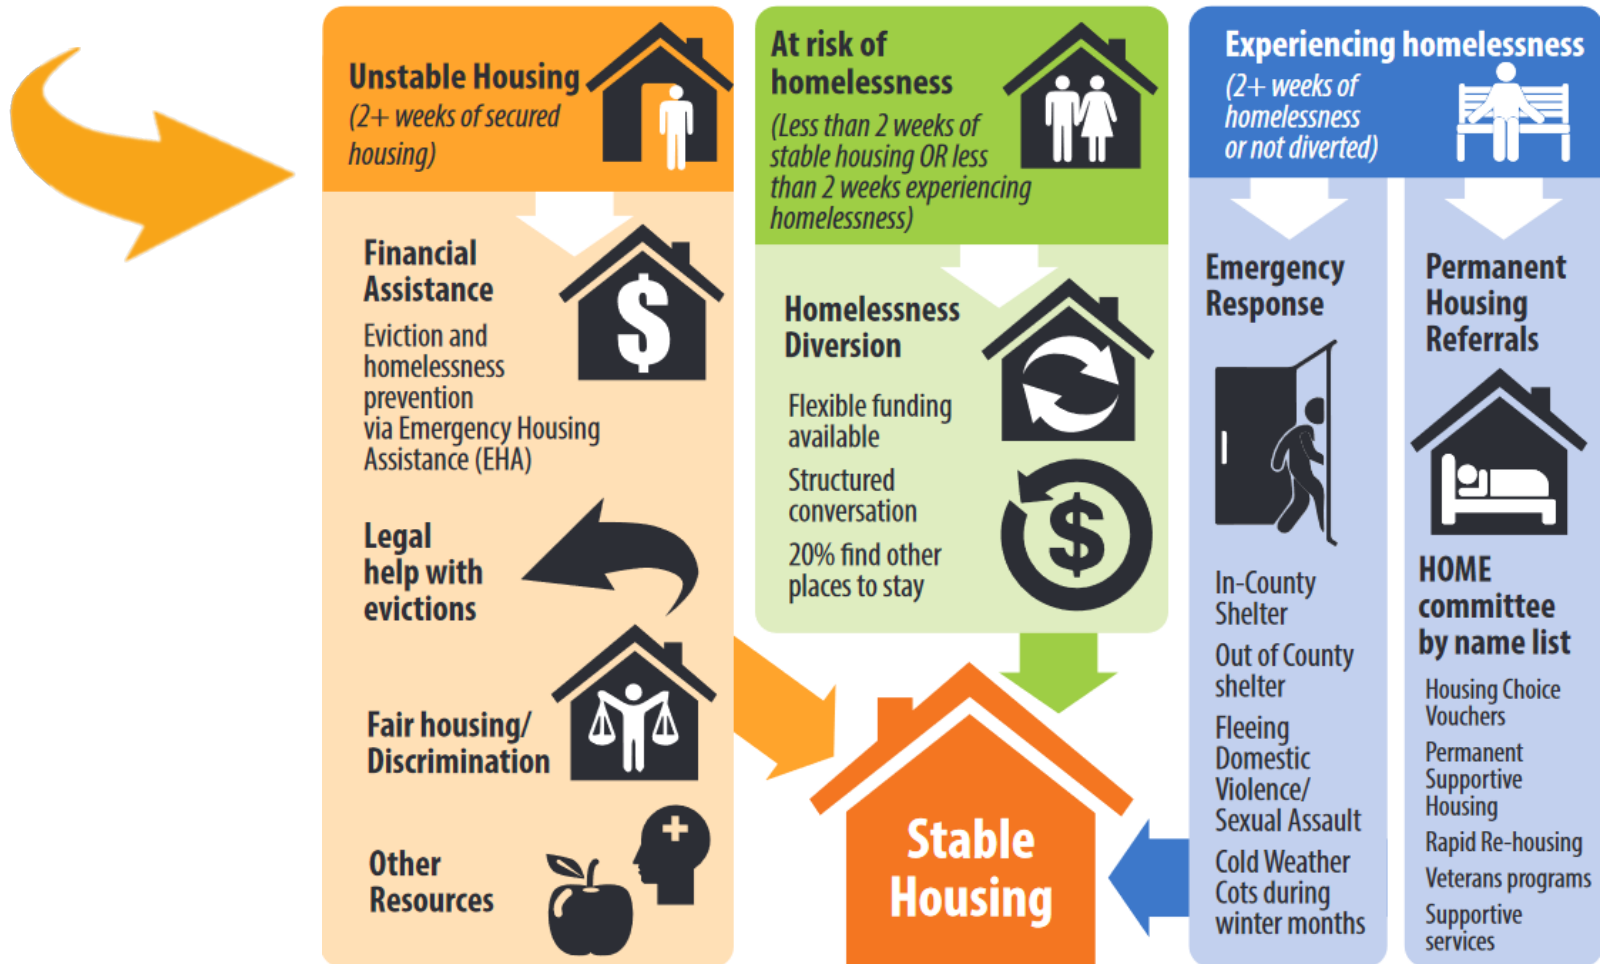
Unstable Housing
(2+ weeks of secured housing)

Financial Assistance
Eviction and homelessness prevention via Emergency Housing Assistance (EHA)

Legal help with evictions

Fair housing/ Discrimination

Other Resources

At risk of homelessness
(Less than 2 weeks of stable housing OR less than 2 weeks experiencing homelessness)

Homelessness Diversion
Flexible funding available
Structured conversation
20% find other places to stay

Stable Housing

Experiencing homelessness
(2+ weeks of homelessness or not diverted)

Emergency Response
In-County Shelter
Out of County shelter
Fleeing Domestic Violence/ Sexual Assault
Cold Weather Cots during winter months

Permanent Housing Referrals
HOME committee by name list
Housing Choice Vouchers
Permanent Supportive Housing
Rapid Re-housing
Veterans programs
Supportive services